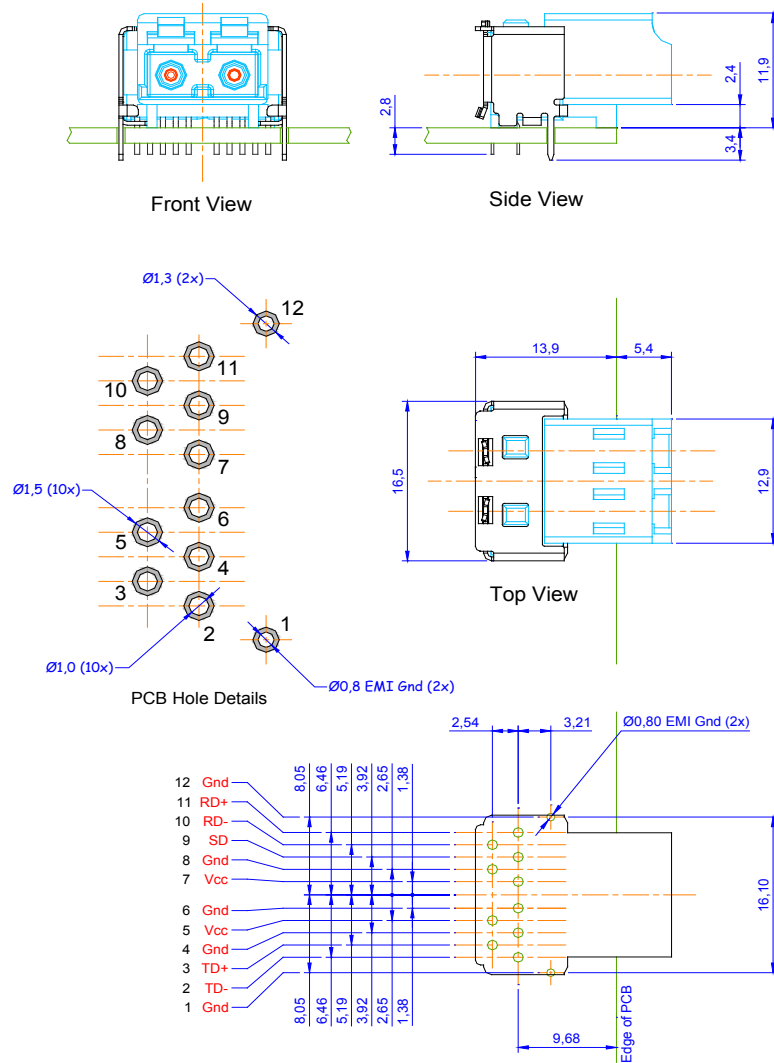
Front View

2,8

2,4

11,9

3,4

Side View

Ø1,3 (2x)

12

11

10

9

8

7

Ø1,5 (10x)

6

5

4

3

2

1

Ø1,0 (10x)

Ø0,8 EMI Gnd (2x)

PCB Hole Details

13,9

5,4

16,5

12,9

Top View

2,54

3,21

Ø0,80 EMI Gnd (2x)

8,05

6,46

5,19

3,92

2,65

1,38

12 Gnd

11 RD+

10 RD-

9 SD

8 Gnd

7 Vcc

6 Gnd

5 Vcc

4 Gnd

3 TD+

2 TD-

1 Gnd

16,10

8,05

6,46

5,19

3,92

2,65

1,38

9,68

Edge of PCB